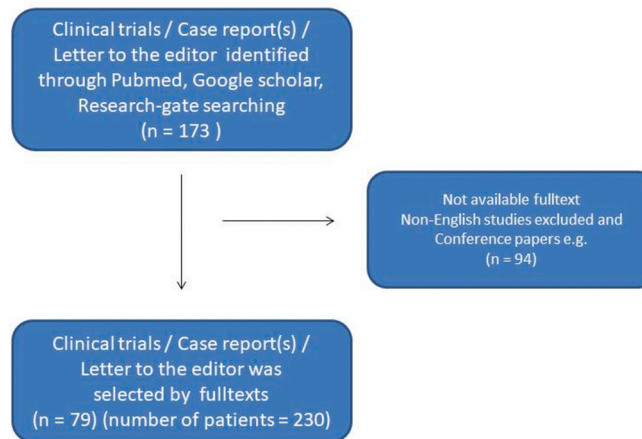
Clinical trials / Case report(s) / Letter to the editor identified through Pubmed, Google scholar, Research-gate searching
(n = 173 )

Not available fulltext
Non-English studies excluded and Conference papers e.g.
(n = 94)

Clinical trials / Case report(s) / Letter to the editor was selected by fulltexts
(n = 79) (number of patients = 230)